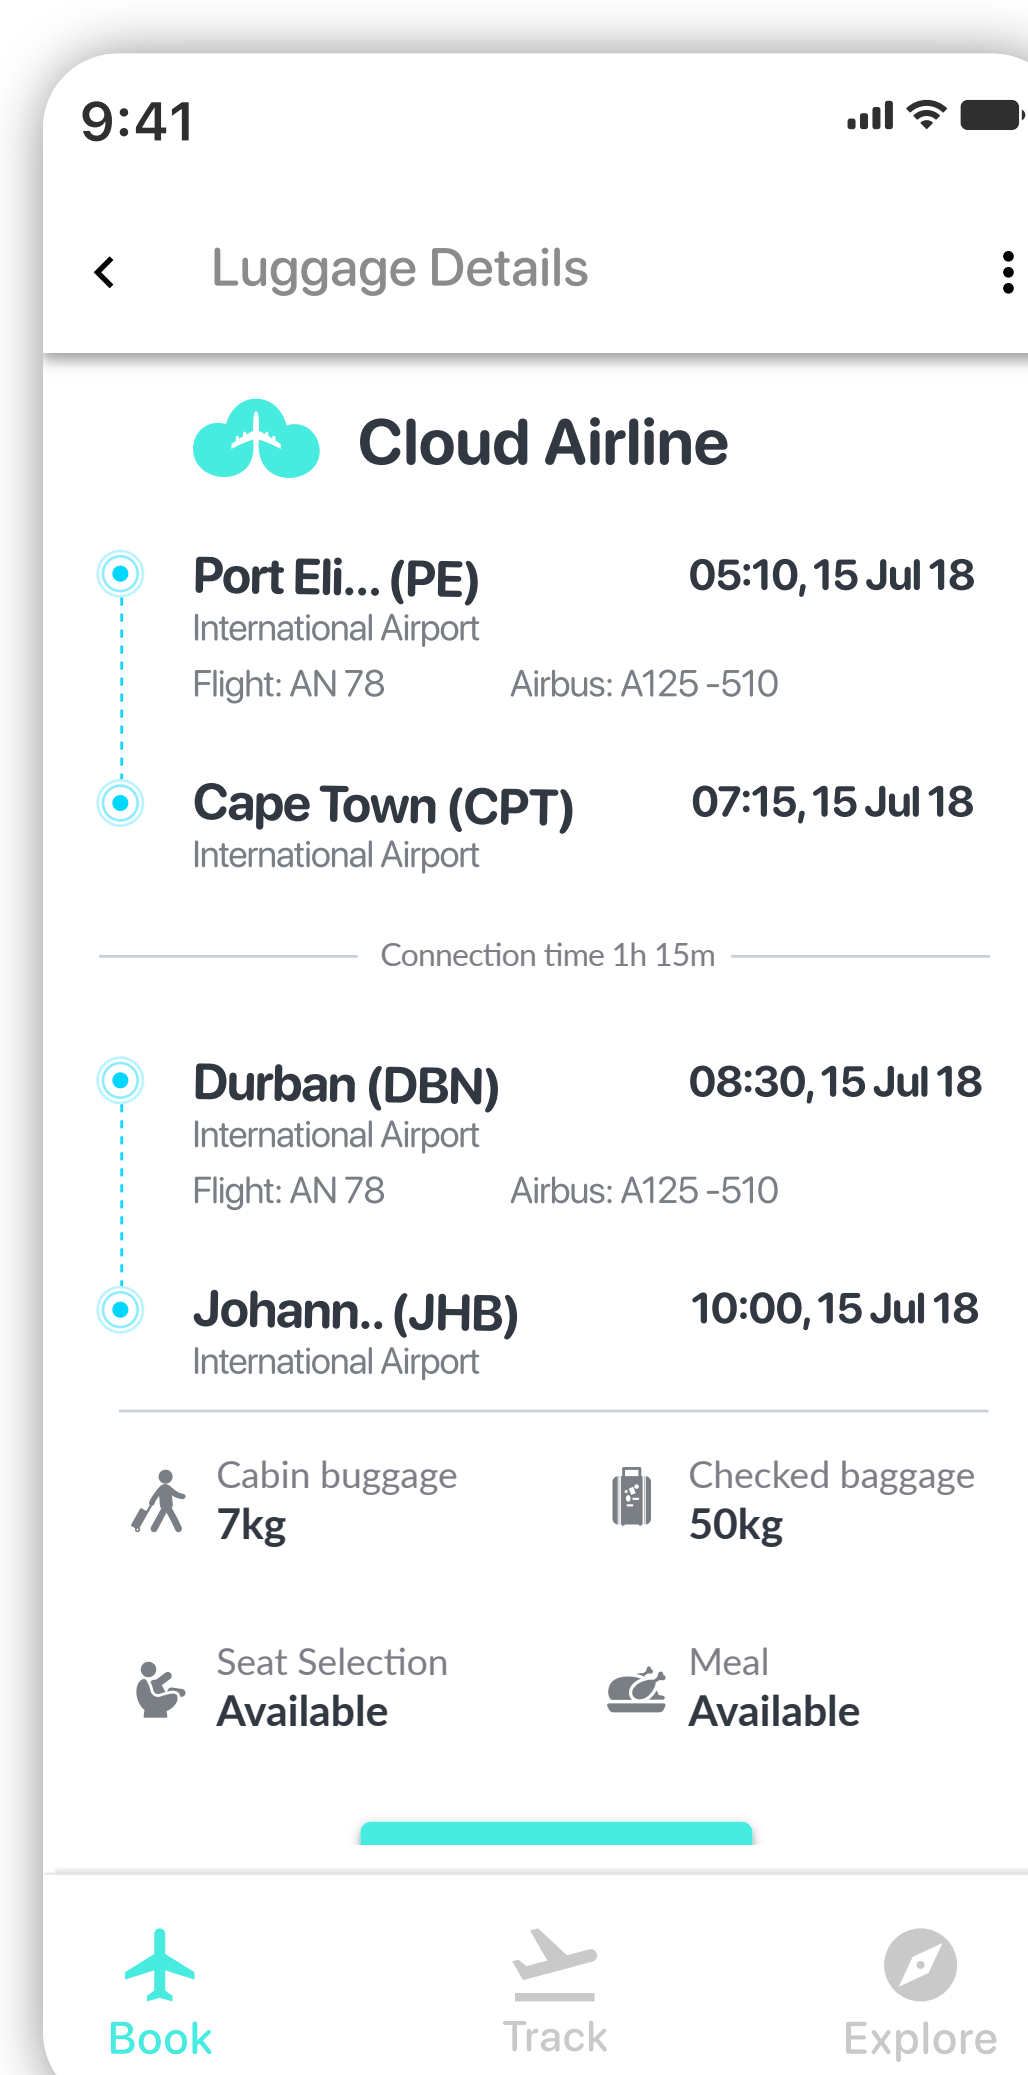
9:41

Luggage Details

Cloud Airline

Port Eli... (PE)
International Airport
05:10, 15 Jul 18
Flight: AN 78
Airbus: A125 -510

Cape Town (CPT)
International Airport
07:15, 15 Jul 18

Connection time 1h 15m

Durban (DBN)
International Airport
08:30, 15 Jul 18
Flight: AN 78
Airbus: A125 -510

Johann.. (JHB)
International Airport
10:00, 15 Jul 18

Cabin buggage
7kg

Checked baggage
50kg

Seat Selection
Available

Meal
Available

Book
Track
Explore